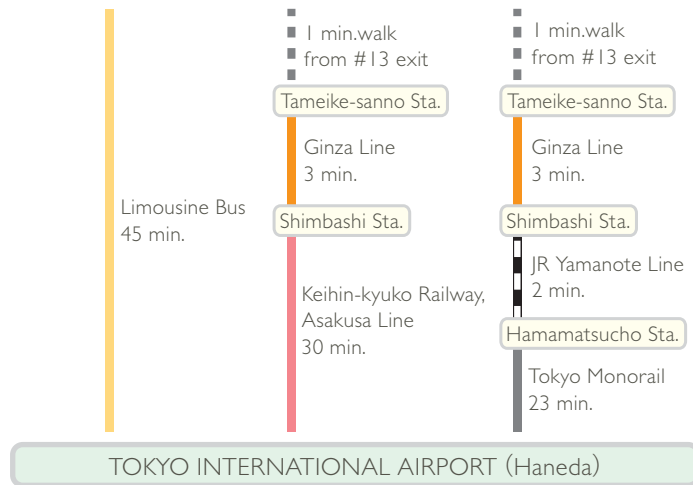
Limousine Bus
45 min.

1 min.walk
from #13 exit

Tameike-sanno Sta.

Ginza Line
3 min.

Shimbashi Sta.

Keihin-kyuko Railway,
Asakusa Line
30 min.

1 min.walk
from #13 exit

Tameike-sanno Sta.

Ginza Line
3 min.

Shimbashi Sta.

JR Yamanote Line
2 min.

Hamamatsucho Sta.

Tokyo Monorail
23 min.

TOKYO INTERNATIONAL AIRPORT (Haneda)